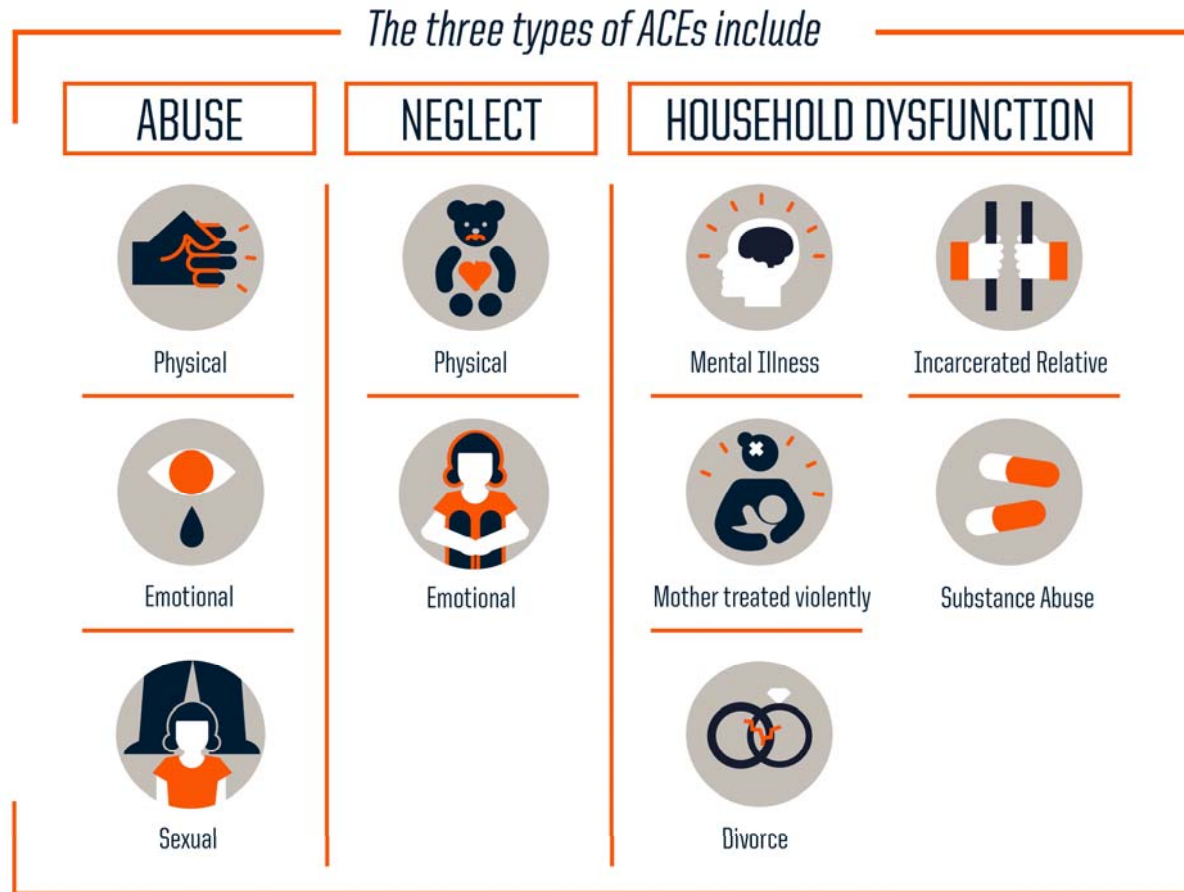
The three types of ACEs include

ABUSE

Physical

Emotional

Sexual

NEGLECT

Physical

Emotional

HOUSEHOLD DYSFUNCTION

Mental Illness

Incarcerated Relative

Mother treated violently

Substance Abuse

Divorce